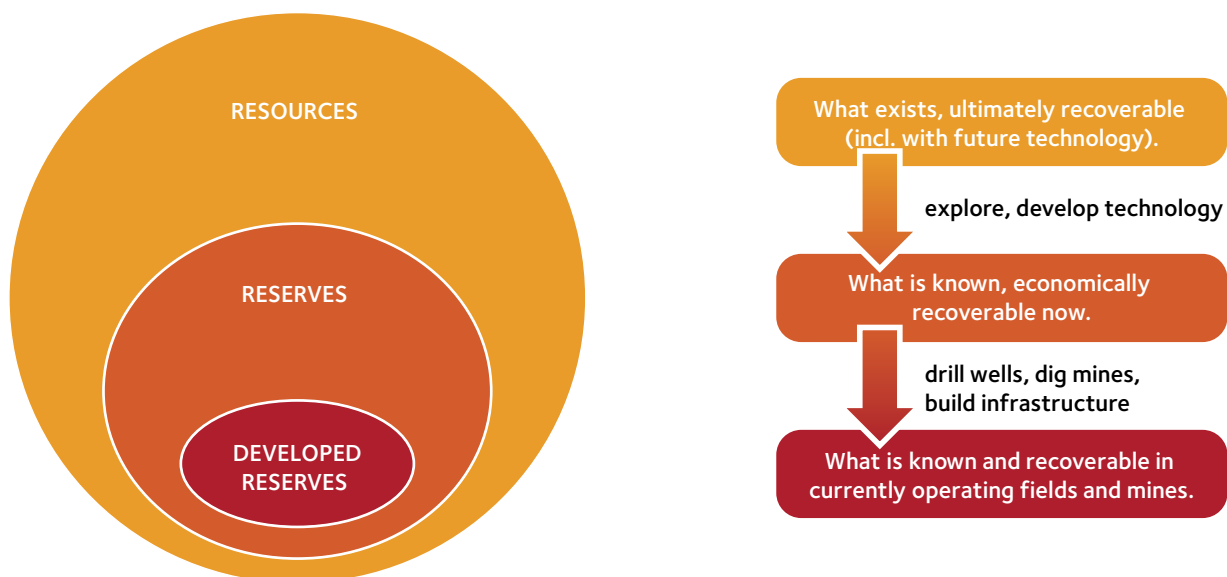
RESOURCES

RESERVES

DEVELOPED RESERVES

What exists, ultimately recoverable (incl. with future technology).

explore, develop technology

What is known, economically recoverable now.

drill wells, dig mines, build infrastructure

What is known and recoverable in currently operating fields and mines.